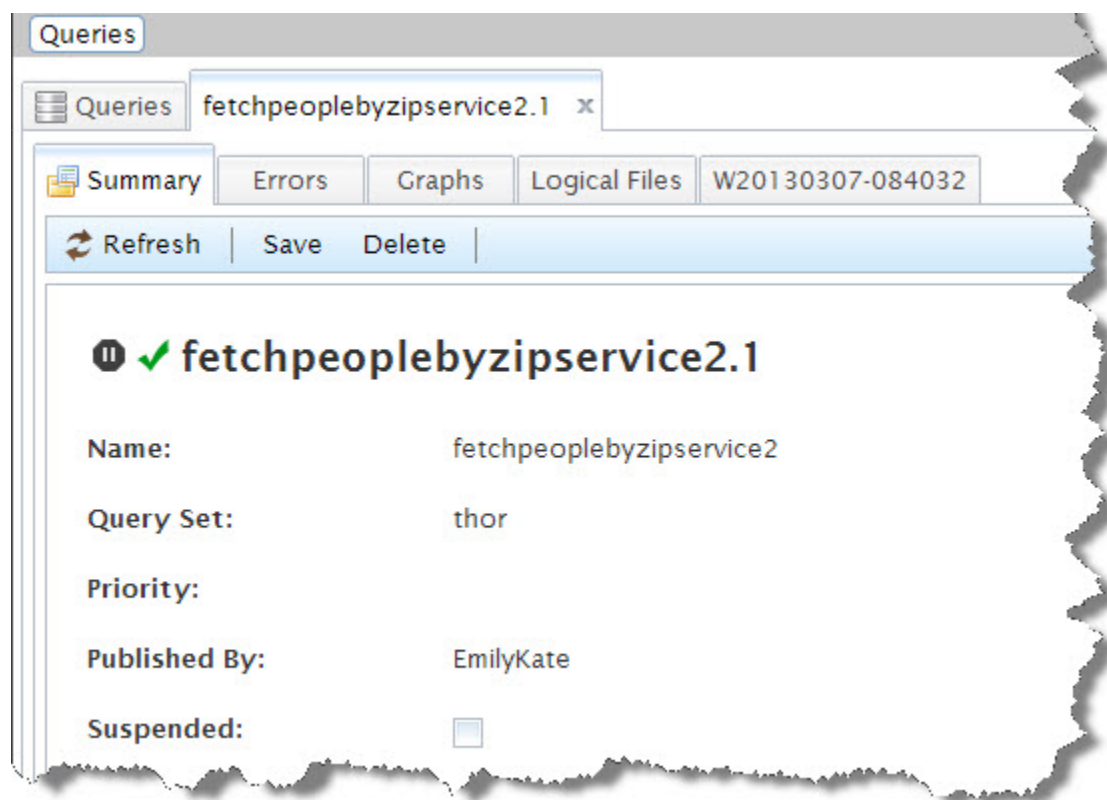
Queries

Queries fetchpeoplebyzipservice2.1 x

Summary Errors Graphs Logical Files W20130307-084032

Refresh Save Delete

fetchpeoplebyzipservice2.1

Name: fetchpeoplebyzipservice2

Query Set: thor

Priority:

Published By: EmilyKate

Suspended: